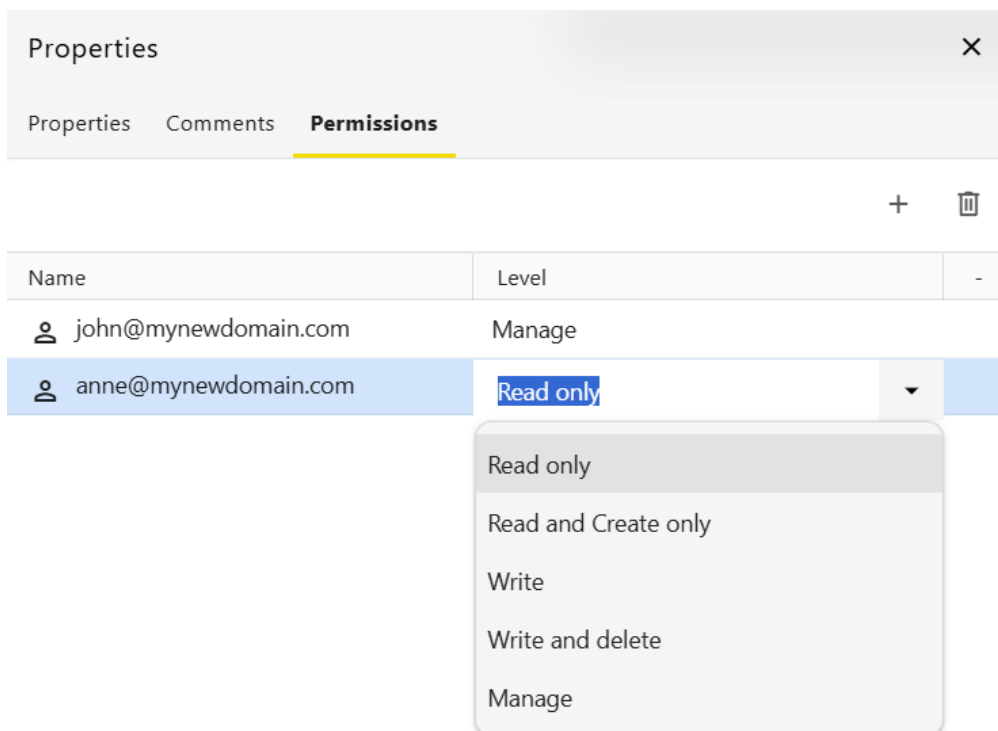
Properties

×

Properties Comments Permissions

+

| Name | Level | - |
|---|---|---|
| john@mynewdomain.com | Manage | |
| anne@mynewdomain.com | Read only | |

Read only
Read and Create only
Write
Write and delete
Manage